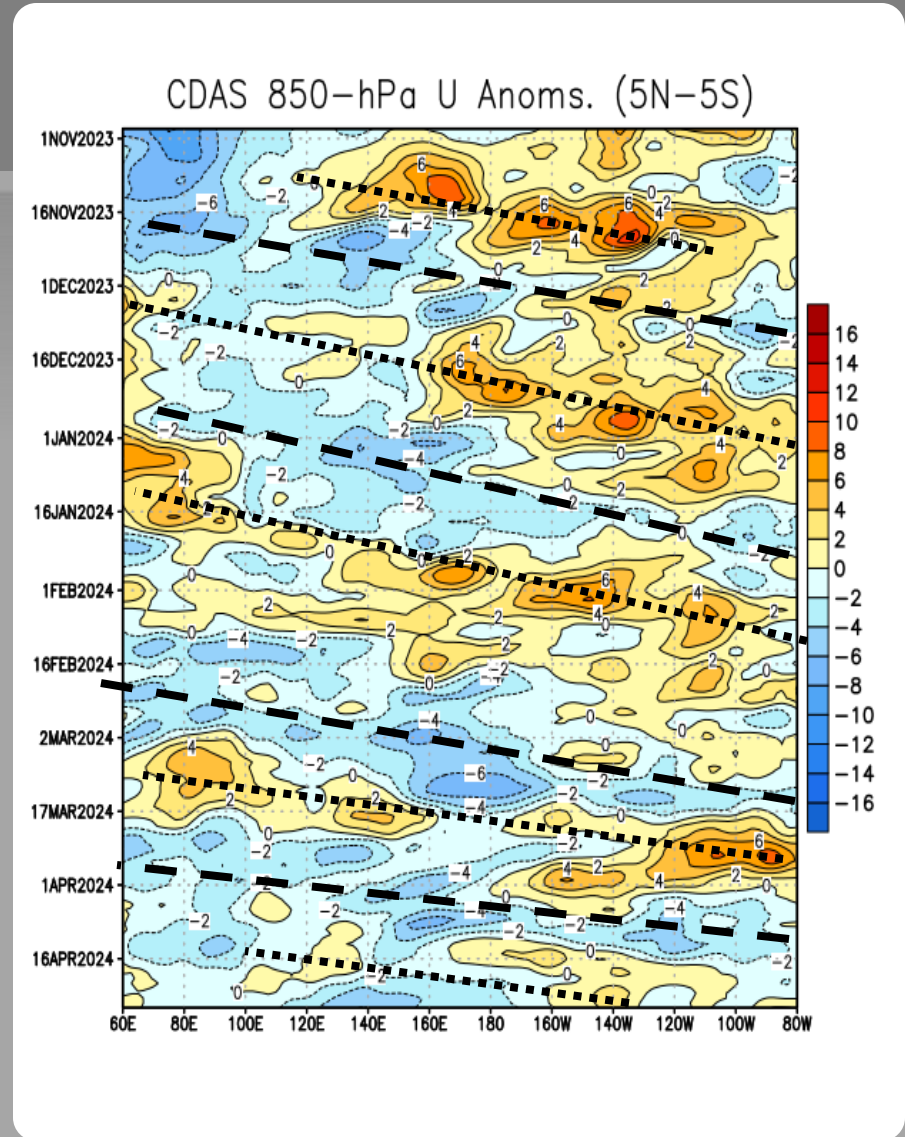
CDAS 850-hPa U Anoms. (5N-5S)

1NOV2023
16NOV2023
1DEC2023
16DEC2023
1JAN2024
16JAN2024
1FEB2024
16FEB2024
2MAR2024
17MAR2024
1APR2024
16APR2024

60E 80E 100E 120E 140E 160E 180 160W 140W 120W 100W 80W

16
14
12
10
8
6
4
2
0
-2
-4
-6
-8
-10
-12
-14
-16